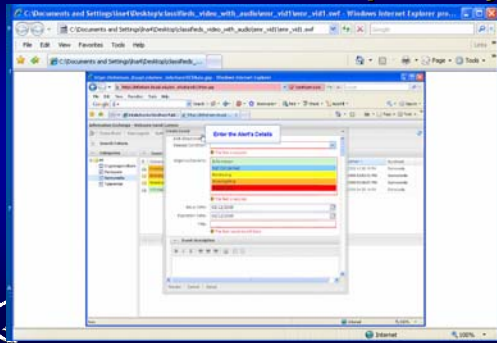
C:\Documents and Settings\lisa4\Desktop\classifieds_video_with_audio\aesr_vid1\aesr_vid1.swf - Windows Internet Explorer pro
C:\Documents and Settings\lisa4\Desktop\classifieds_video_with_audio\aesr_vid1\aesr_vid1.swf
Google
File Edit View Favorites Tools Help
C:\Documents and Settings\lisa4\Desktop\classifieds_...
Page
Tools
Enter the Alert's Details
Internet
100%